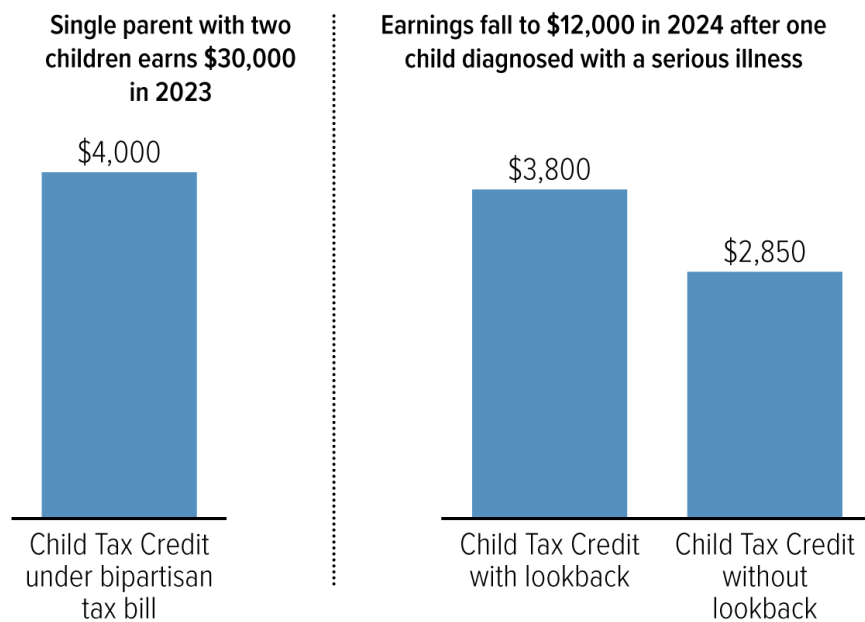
Single parent with two children earns $30,000 in 2023

$4,000

Child Tax Credit under bipartisan tax bill

Earnings fall to $12,000 in 2024 after one child diagnosed with a serious illness

$3,800

$2,850

Child Tax Credit with lookback

Child Tax Credit without lookback